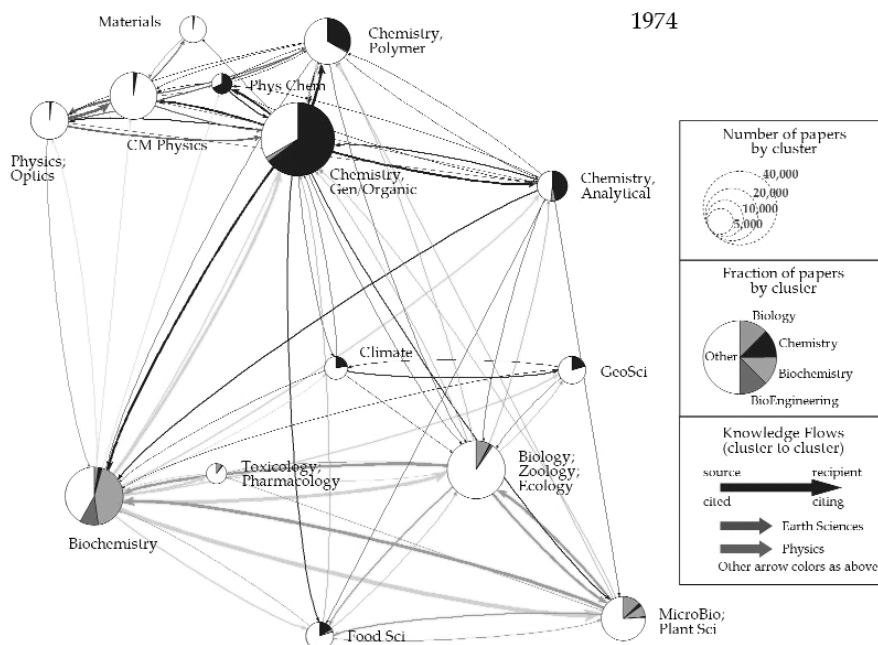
1974

Materials

Chemistry, Polymer

Phys Chem

Physics; Optics

CM Physics

Chemistry, Gen/Organic

Chemistry, Analytical

Climate

GeoSci

Toxicology; Pharmacology

Biology; Zoology; Ecology

Biochemistry

Food Sci

MicroBio; Plant Sci

Number of papers by cluster

40,000
20,000
10,000
5,000

Fraction of papers by cluster

Biology
Other
Chemistry
Biochemistry
BioEngineering

Knowledge Flows (cluster to cluster)

source
recipient
cited
citing

Earth Sciences
Physics
Other arrow colors as above